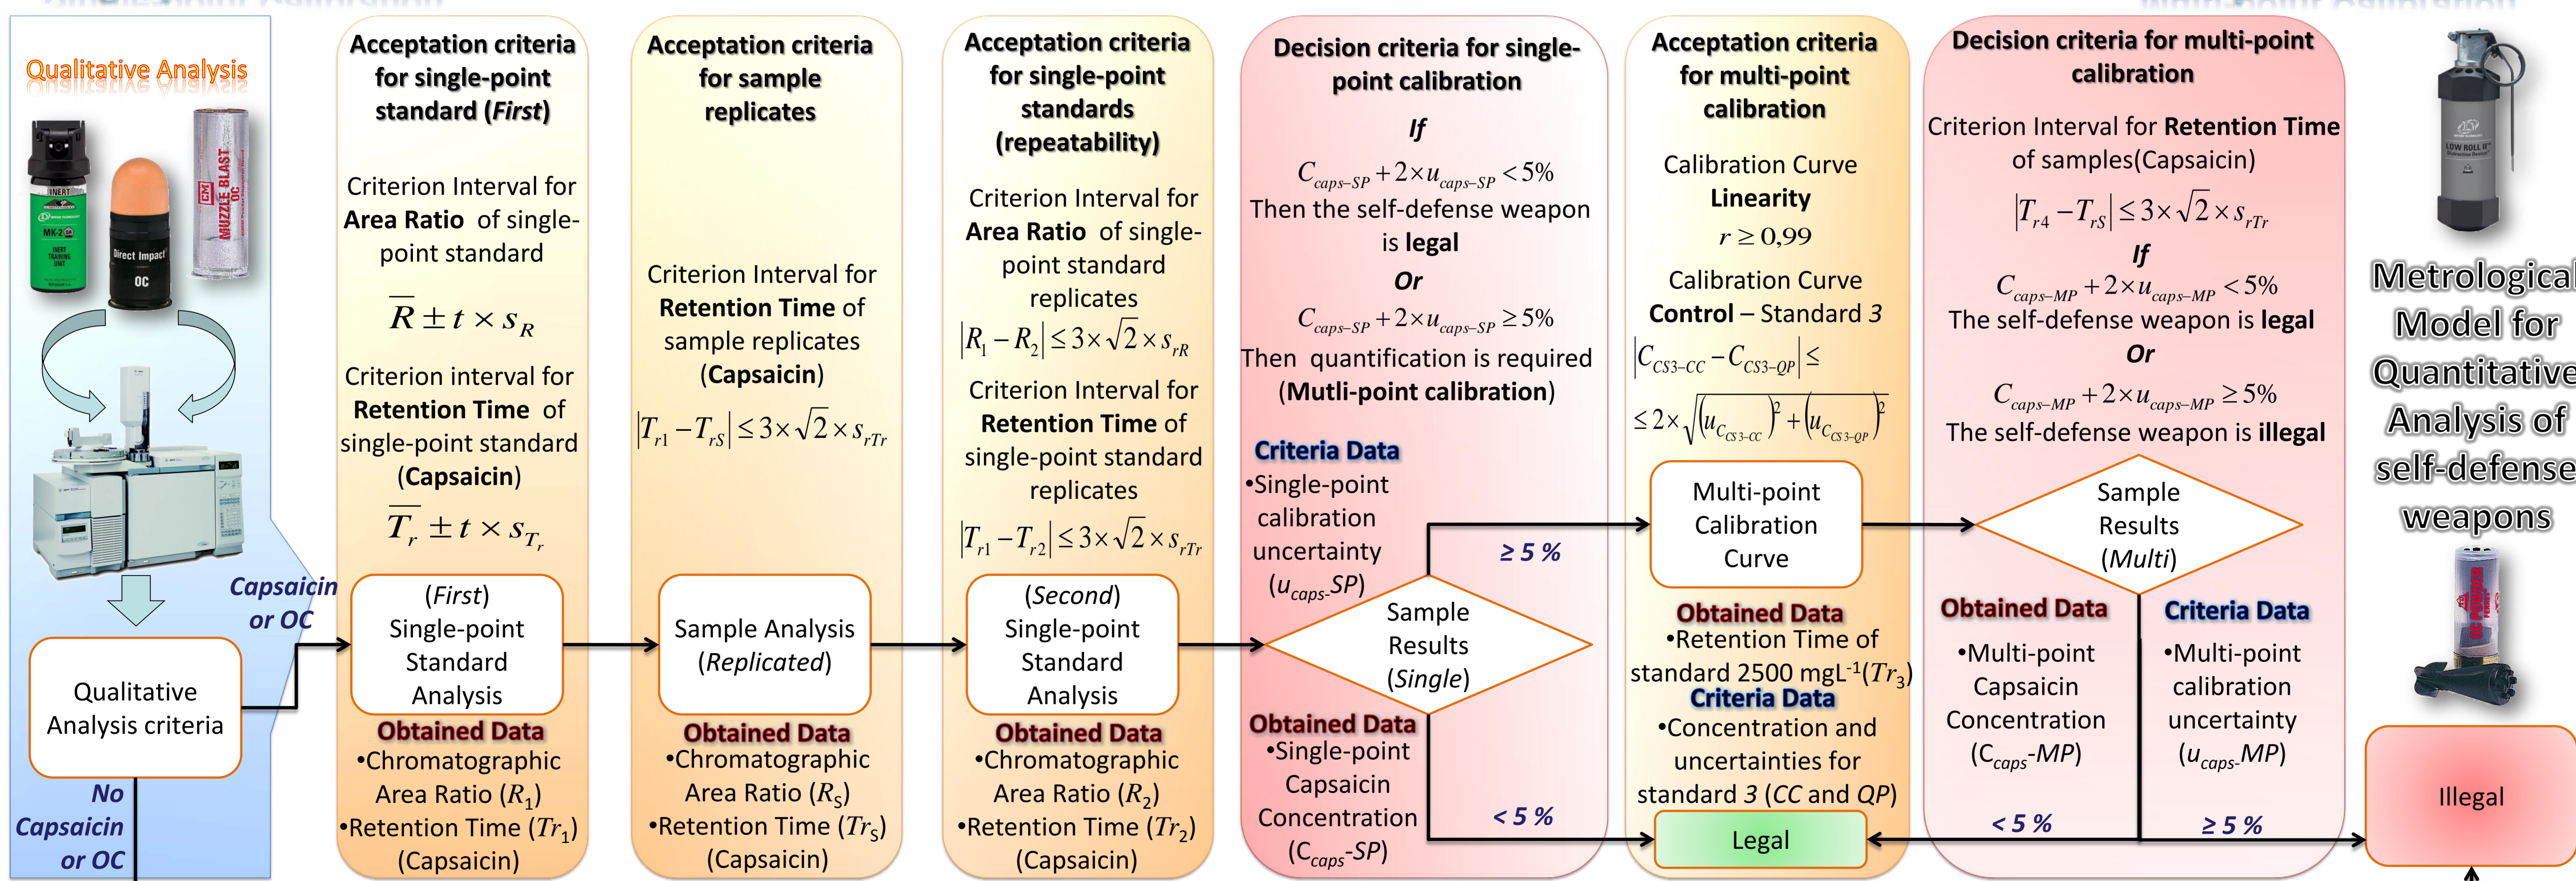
Qualitative Analysis

INERT
MK-2
Direct Impact
OC
MUZZLE BLAST
OC

Qualitative Analysis criteria

Capsaicin or OC

No Capsaicin or OC

Acceptation criteria for single-point standard (*First*)

Criterion Interval for **Area Ratio** of single-point standard

$\overline{R} \pm t \times s_R$

Criterion interval for **Retention Time** of single-point standard (**Capsaicin**)

$\overline{T_r} \pm t \times s_{T_r}$

(*First*) Single-point Standard Analysis

Obtained Data
•Chromatographic Area Ratio ($R_1$)
•Retention Time ($Tr_1$) (Capsaicin)

Acceptation criteria for sample replicates

Criterion Interval for **Retention Time** of sample replicates (**Capsaicin**)

$|T_{r1} - T_{rS}| \leq 3 \times \sqrt{2} \times s_{rTr}$

Sample Analysis (*Replicated*)

Obtained Data
•Chromatographic Area Ratio ($R_S$)
•Retention Time ($Tr_S$) (Capsaicin)

Acceptation criteria for single-point standards (repeatability)

Criterion Interval for **Area Ratio** of single-point standard replicates

$|R_1 - R_2| \leq 3 \times \sqrt{2} \times s_{rR}$

Criterion Interval for **Retention Time** of single-point standard replicates

$|T_{r1} - T_{r2}| \leq 3 \times \sqrt{2} \times s_{rTr}$

(*Second*) Single-point Standard Analysis

Obtained Data
•Chromatographic Area Ratio ($R_2$)
•Retention Time ($Tr_2$) (Capsaicin)

Decision criteria for single-point calibration

*If*
$C_{caps-SP} + 2 \times u_{caps-SP} < 5\%$
Then the self-defense weapon is **legal**
*Or*
$C_{caps-SP} + 2 \times u_{caps-SP} \geq 5\%$
Then quantification is required (**Mutli-point calibration**)

Criteria Data
•Single-point calibration uncertainty ($u_{caps}$-*SP*)

Sample Results (*Single*)

≥ 5 %

< 5 %

Obtained Data
•Single-point Capsaicin Concentration ($C_{caps}$-*SP*)

Acceptation criteria for multi-point calibration

Calibration Curve **Linearity**
$r \geq 0{,}99$

Calibration Curve **Control** – Standard *3*

$|C_{CS3-CC} - C_{CS3-QP}| \leq$
$\leq 2 \times \sqrt{(u_{C_{CS3-CC}})^2 + (u_{C_{CS3-QP}})^2}$

Multi-point Calibration Curve

Obtained Data
•Retention Time of standard 2500 mgL$^{-1}$($Tr_3$)

Criteria Data
•Concentration and uncertainties for standard *3* (*CC* and *QP*)

Legal

Decision criteria for multi-point calibration

Criterion Interval for **Retention Time** of samples(Capsaicin)

$|T_{r4} - T_{rS}| \leq 3 \times \sqrt{2} \times s_{rTr}$

*If*
$C_{caps-MP} + 2 \times u_{caps-MP} < 5\%$
The self-defense weapon is **legal**
*Or*
$C_{caps-MP} + 2 \times u_{caps-MP} \geq 5\%$
The self-defense weapon is **illegal**

Sample Results (*Multi*)

Obtained Data
•Multi-point Capsaicin Concentration ($C_{caps}$-*MP*)

Criteria Data
•Multi-point calibration uncertainty ($u_{caps}$-*MP*)

< 5 %

≥ 5 %

LOW ROLL II

Metrological Model for Quantitative Analysis of self-defense weapons

OC POWDER

Illegal